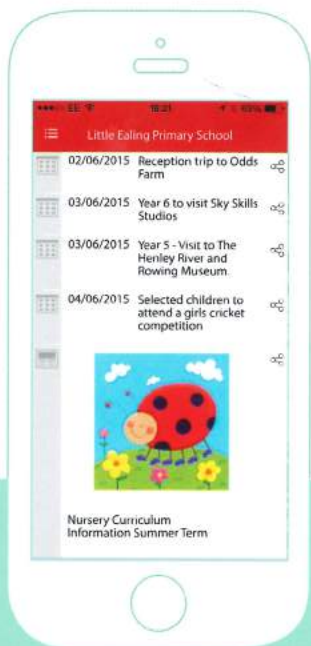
●●●○○ EE 18:21 63%

Little Ealing Primary School

02/06/2015 Reception trip to Odds Farm

03/06/2015 Year 6 to visit Sky Skills Studios

03/06/2015 Year 5 - Visit to The Henley River and Rowing Museum.

04/06/2015 Selected children to attend a girls cricket competition

Nursery Curriculum Information Summer Term